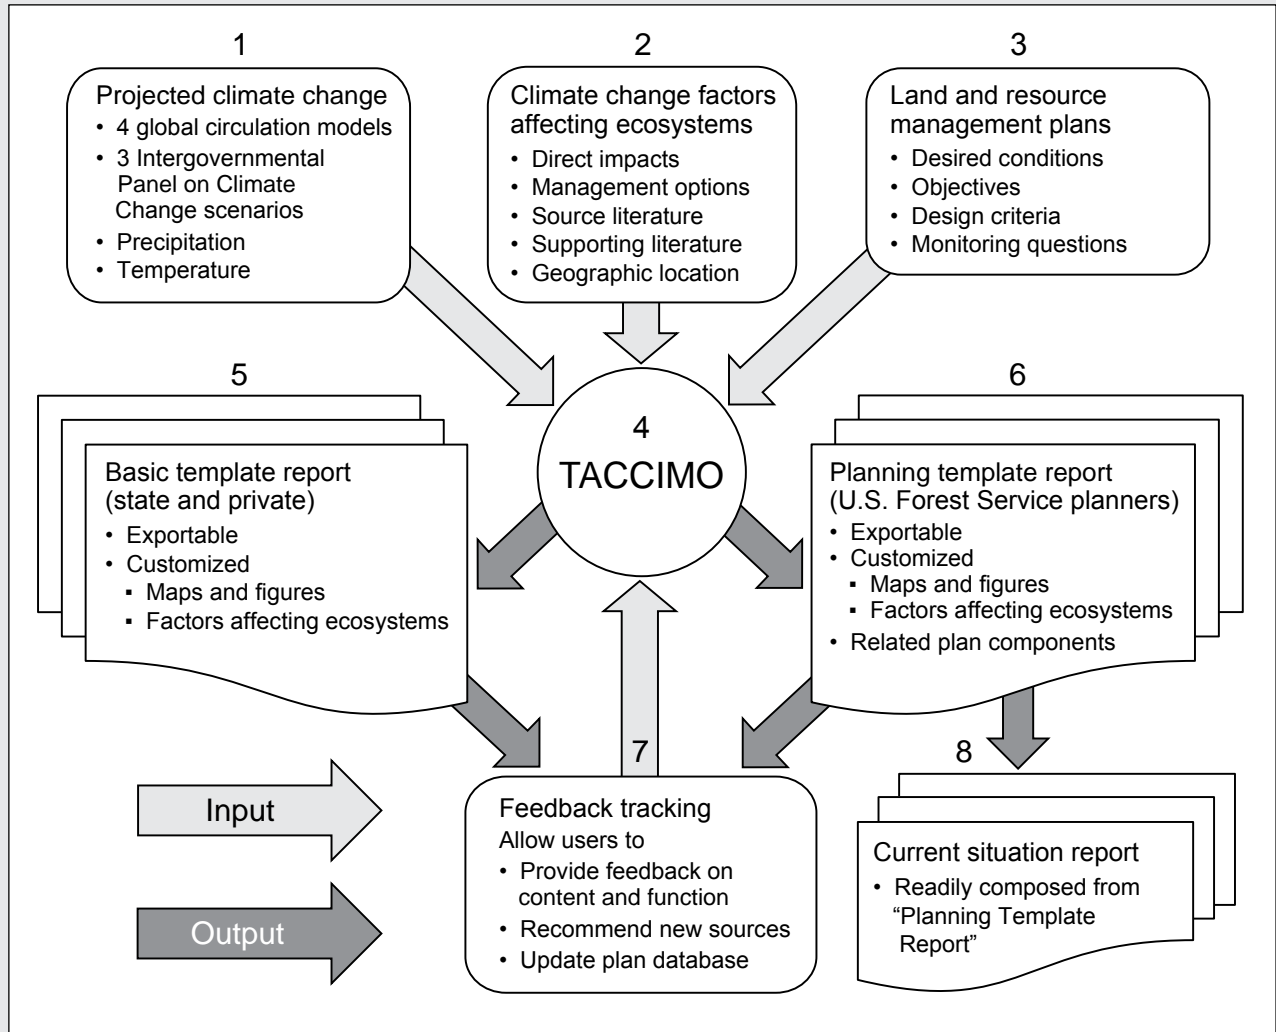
1

Projected climate change
• 4 global circulation models
• 3 Intergovernmental Panel on Climate Change scenarios
• Precipitation
• Temperature

2

Climate change factors affecting ecosystems
• Direct impacts
• Management options
• Source literature
• Supporting literature
• Geographic location

3

Land and resource management plans
• Desired conditions
• Objectives
• Design criteria
• Monitoring questions

5

Basic template report (state and private)
• Exportable
• Customized
▪ Maps and figures
▪ Factors affecting ecosystems

4

TACCIMO

6

Planning template report (U.S. Forest Service planners)
• Exportable
• Customized
▪ Maps and figures
▪ Factors affecting ecosystems
• Related plan components

7

Feedback tracking
Allow users to
• Provide feedback on content and function
• Recommend new sources
• Update plan database

8

Current situation report
• Readily composed from "Planning Template Report"

Input

Output